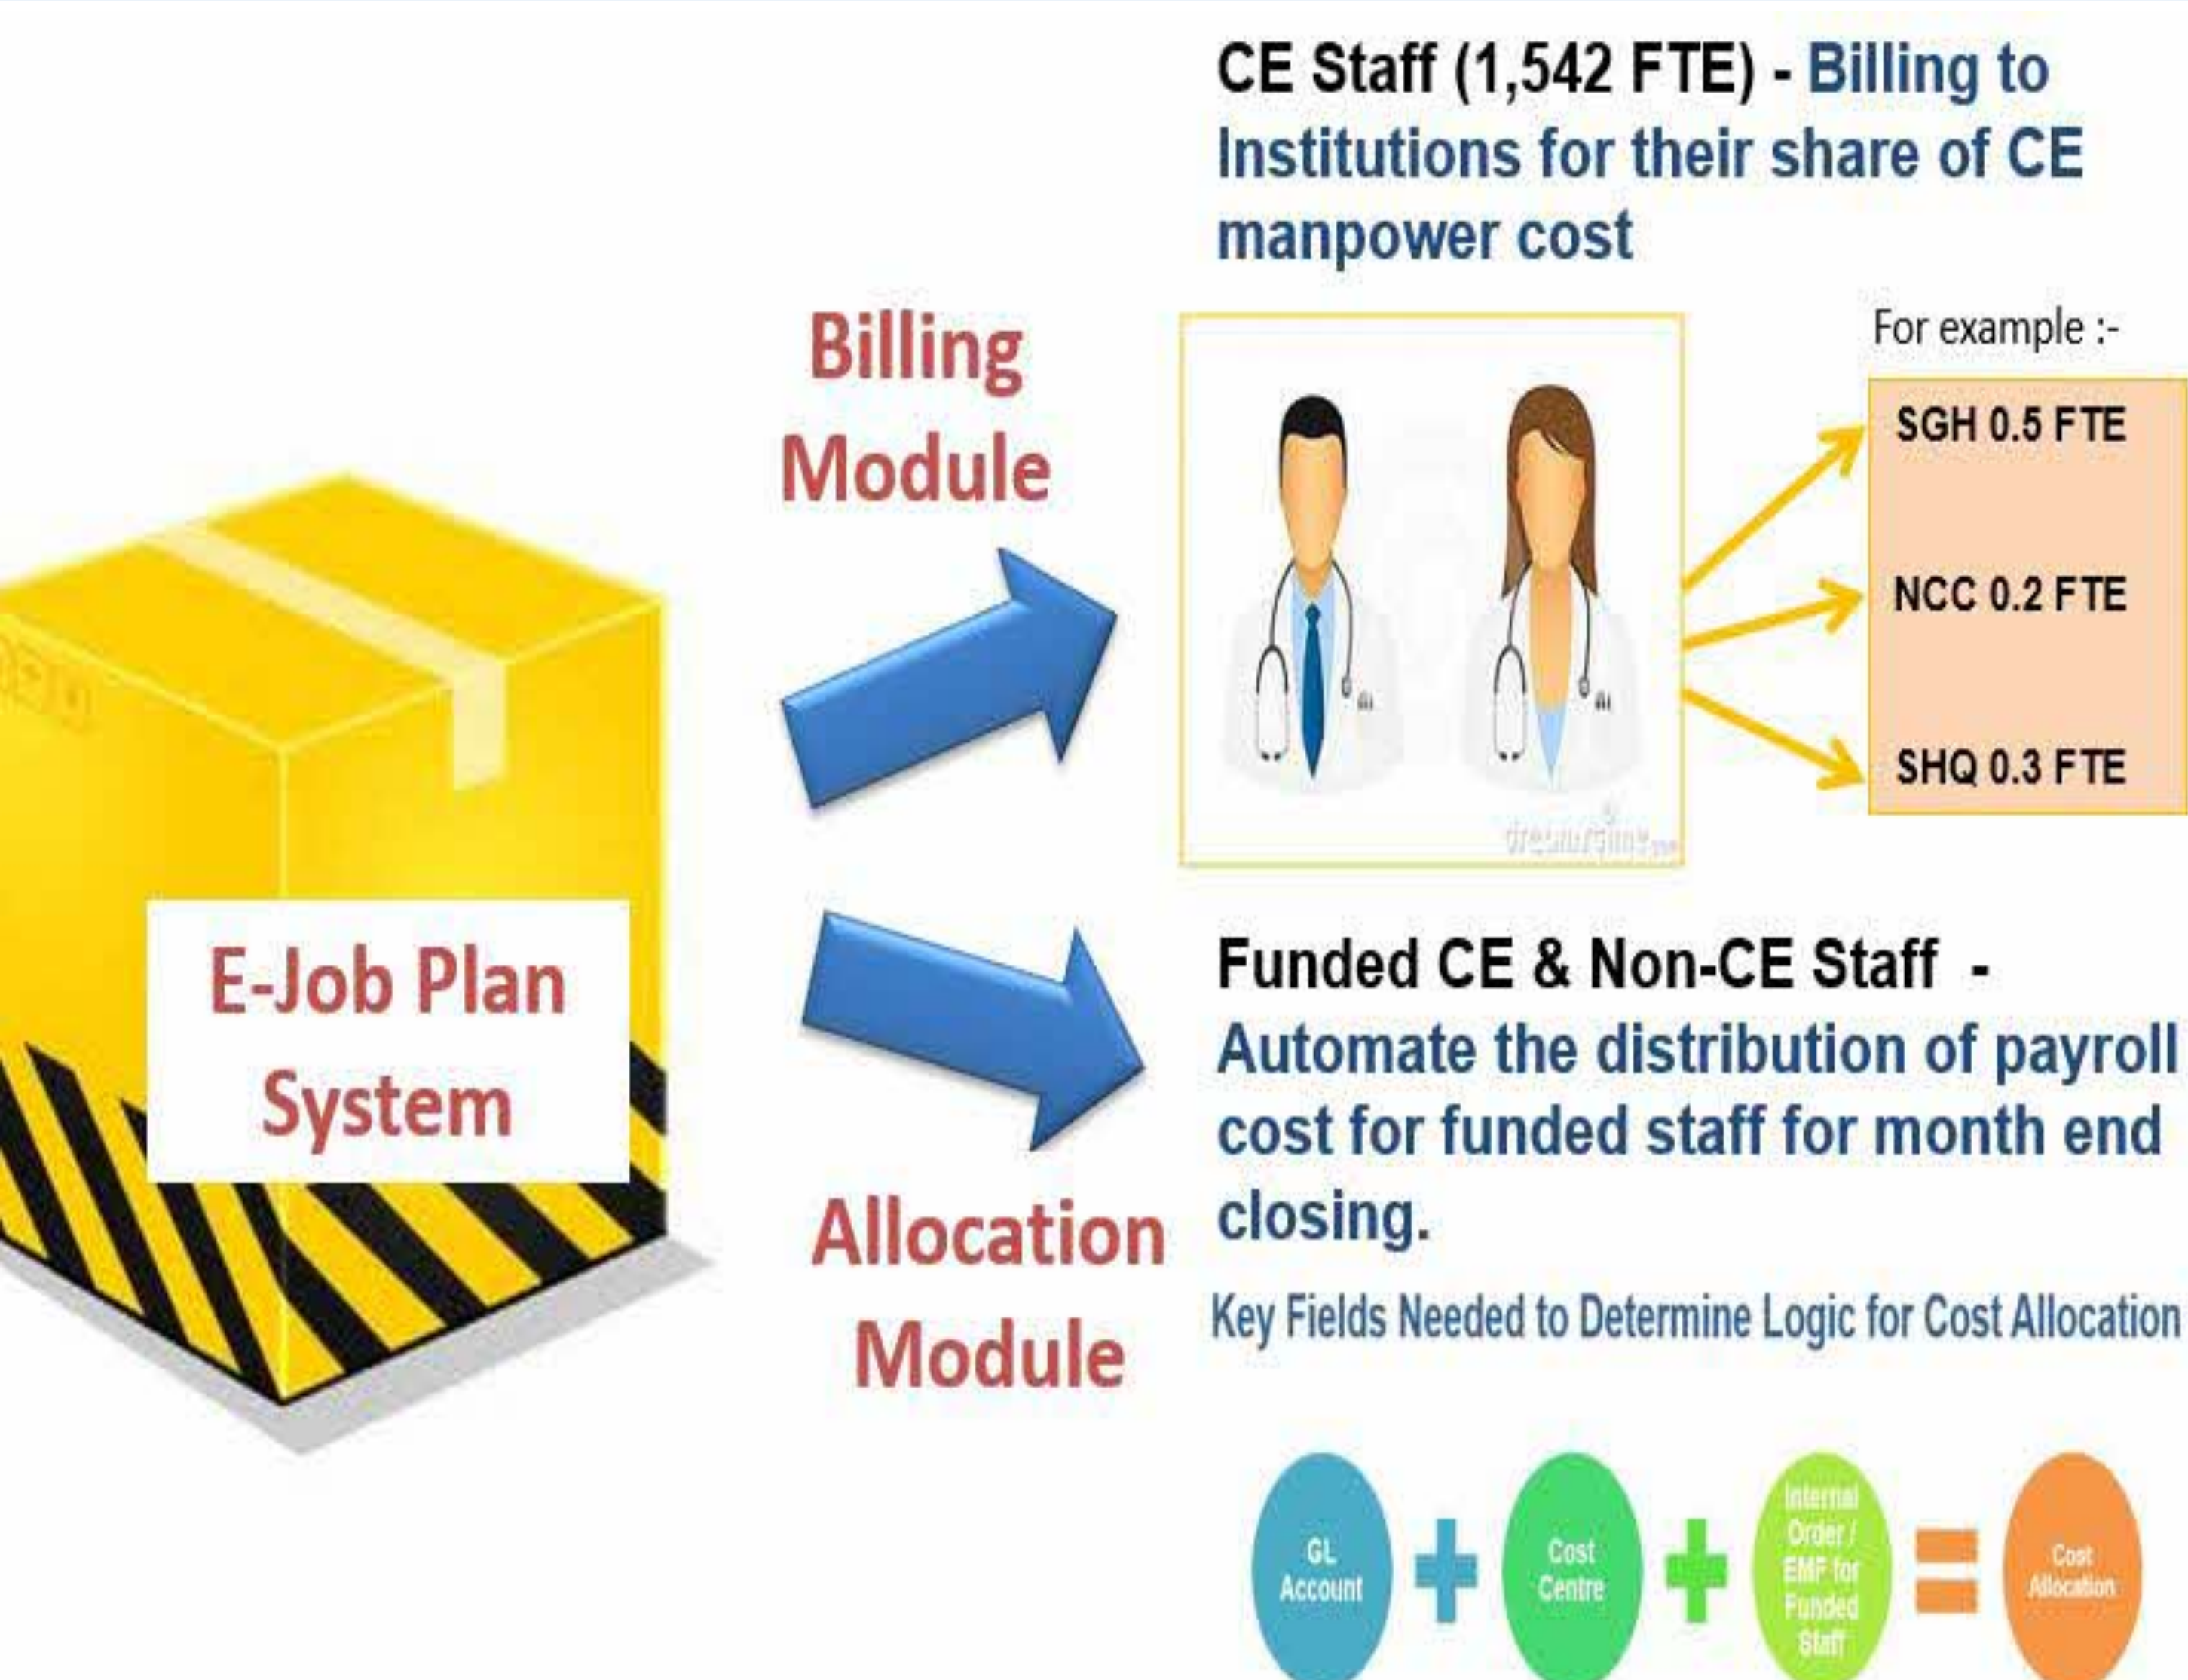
CE Staff (1,542 FTE) - Billing to Institutions for their share of CE manpower cost

Billing Module

For example :-

SGH 0.5 FTE

NCC 0.2 FTE

SHQ 0.3 FTE

E-Job Plan System

Funded CE & Non-CE Staff - Automate the distribution of payroll cost for funded staff for month end closing.

Allocation Module

Key Fields Needed to Determine Logic for Cost Allocation

GL Account + Cost Centre + Internal Order / EMF for Funded Staff = Cost Allocation